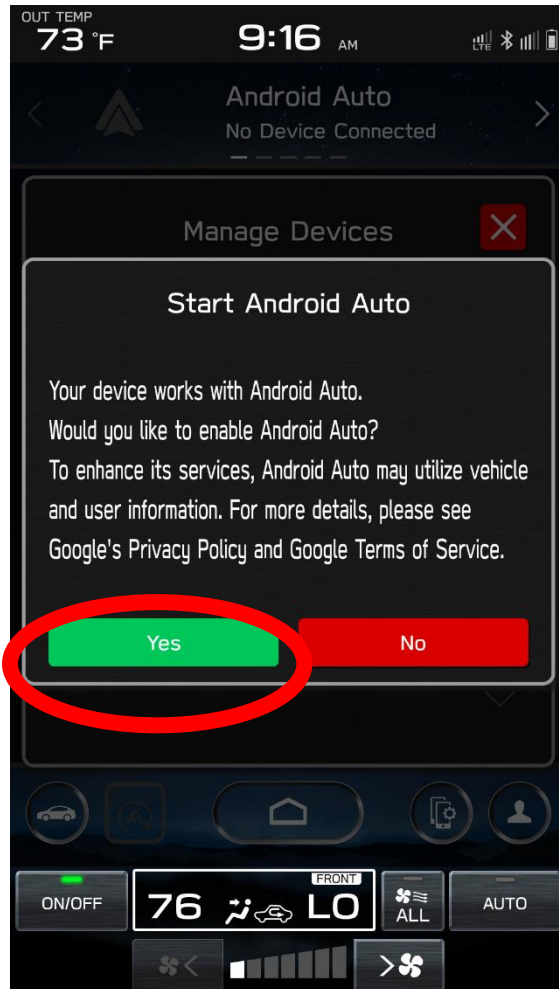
OUT TEMP
73 °F

9:16 AM

LTE

Android Auto
No Device Connected

Manage Devices

Start Android Auto

Your device works with Android Auto.
Would you like to enable Android Auto?
To enhance its services, Android Auto may utilize vehicle and user information. For more details, please see Google's Privacy Policy and Google Terms of Service.

Yes

No

ON/OFF

76

FRONT
LO

ALL

AUTO